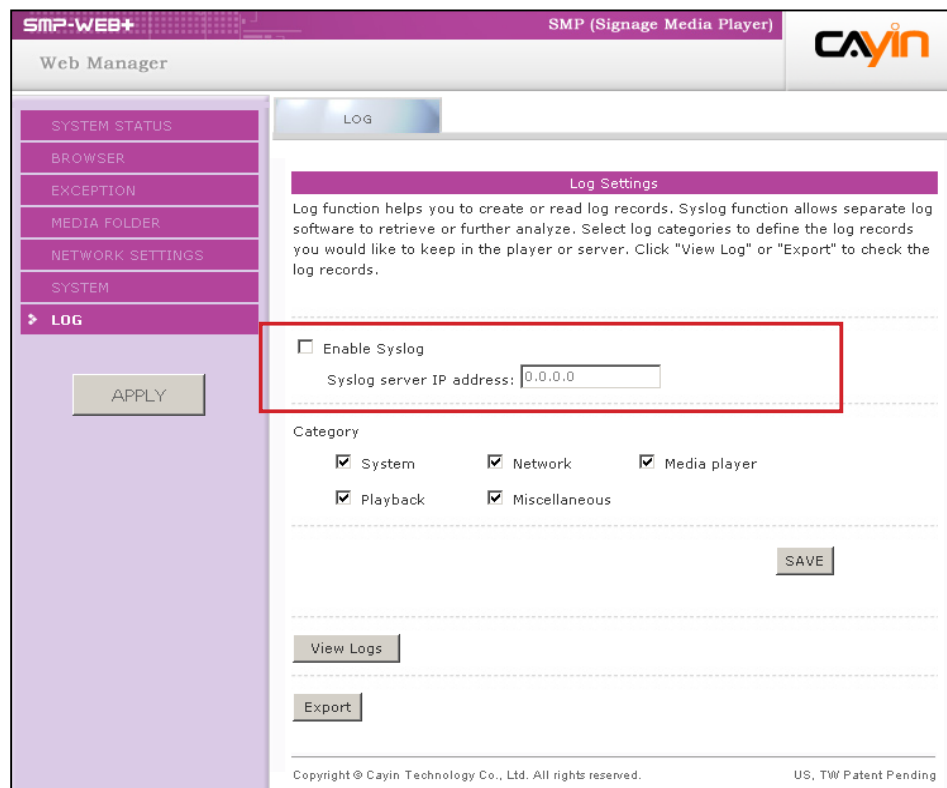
SMP-WEB+

SMP (Signage Media Player)

CAYIN

Web Manager

SYSTEM STATUS
BROWSER
EXCEPTION
MEDIA FOLDER
NETWORK SETTINGS
SYSTEM
LOG

APPLY

LOG

Log Settings

Log function helps you to create or read log records. Syslog function allows separate log software to retrieve or further analyze. Select log categories to define the log records you would like to keep in the player or server. Click "View Log" or "Export" to check the log records.

Enable Syslog

Syslog server IP address: 0.0.0.0

Category

System
Network
Media player
Playback
Miscellaneous

SAVE

View Logs

Export

Copyright © Cayin Technology Co., Ltd. All rights reserved.

US, TW Patent Pending